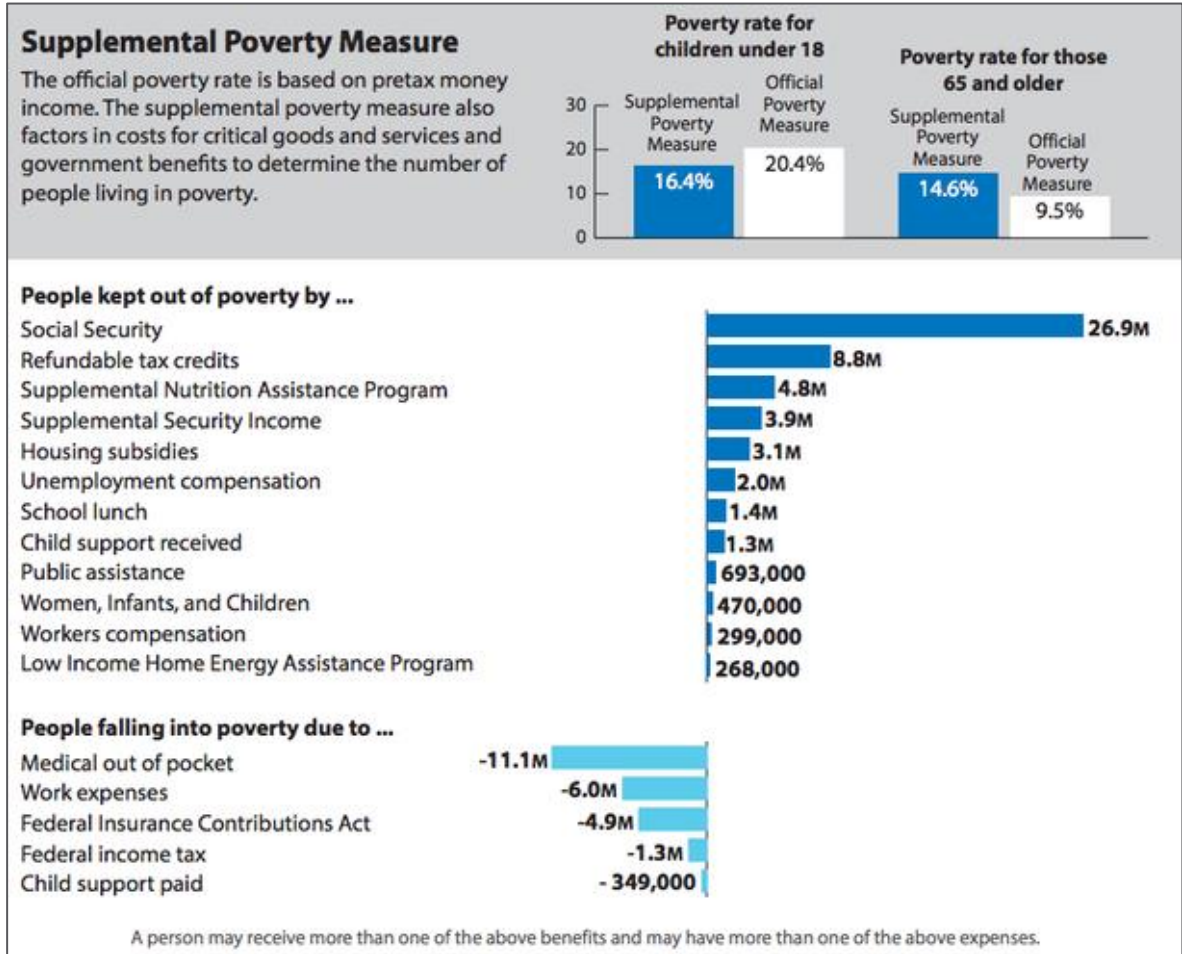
Supplemental Poverty Measure

The official poverty rate is based on pretax money income. The supplemental poverty measure also factors in costs for critical goods and services and government benefits to determine the number of people living in poverty.

Poverty rate for children under 18

30
20
10
0

Supplemental Poverty Measure
16.4%

Official Poverty Measure
20.4%

Poverty rate for those 65 and older

Supplemental Poverty Measure
14.6%

Official Poverty Measure
9.5%

People kept out of poverty by ...

| | |
|---|---|
| Social Security | 26.9M |
| Refundable tax credits | 8.8M |
| Supplemental Nutrition Assistance Program | 4.8M |
| Supplemental Security Income | 3.9M |
| Housing subsidies | 3.1M |
| Unemployment compensation | 2.0M |
| School lunch | 1.4M |
| Child support received | 1.3M |
| Public assistance | 693,000 |
| Women, Infants, and Children | 470,000 |
| Workers compensation | 299,000 |
| Low Income Home Energy Assistance Program | 268,000 |

People falling into poverty due to ...

| | |
|---|---|
| Medical out of pocket | -11.1M |
| Work expenses | -6.0M |
| Federal Insurance Contributions Act | -4.9M |
| Federal income tax | -1.3M |
| Child support paid | - 349,000 |

A person may receive more than one of the above benefits and may have more than one of the above expenses.